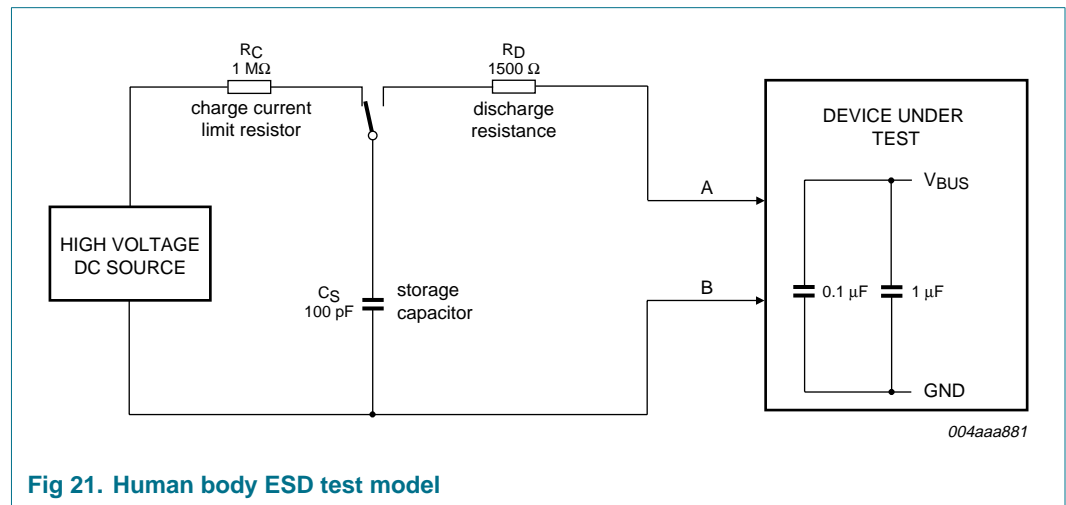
$R_C$
1 MΩ
charge current limit resistor

$R_D$
1500 Ω
discharge resistance

DEVICE UNDER TEST

$V_{BUS}$

A

HIGH VOLTAGE DC SOURCE

$C_S$
100 pF

storage capacitor

B

0.1 μF

1 μF

GND

004aaa881

Fig 21. Human body ESD test model